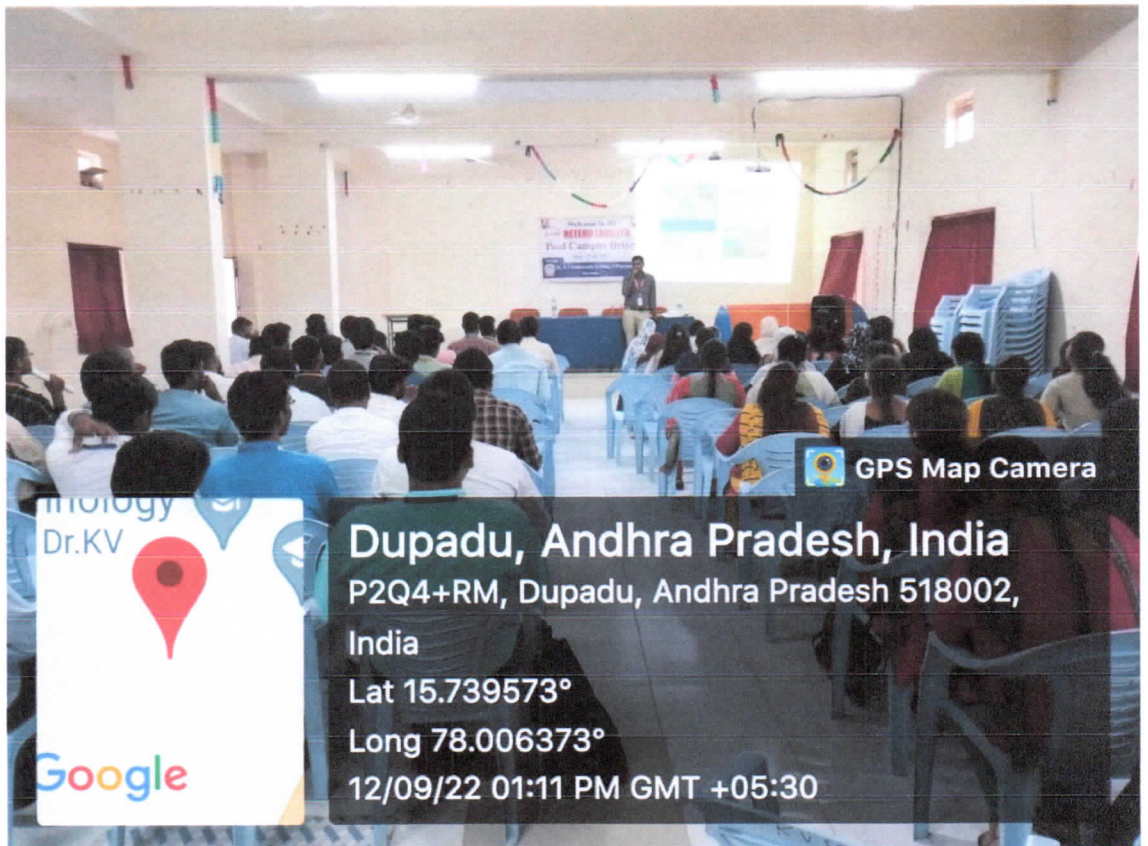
Welcome to All
HETERO LABS LTD.
Pool Campus Drive
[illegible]

GPS Map Camera

nology
Dr.KV

Google

Dupadu, Andhra Pradesh, India
P2Q4+RM, Dupadu, Andhra Pradesh 518002, India
Lat 15.739573°
Long 78.006373°
12/09/22 01:11 PM GMT +05:30